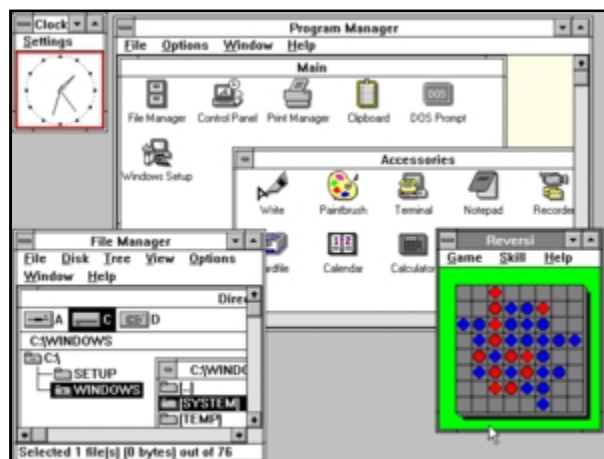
Clock
Settings

Program Manager
File Options Window Help

Main
File Manager Control Panel Print Manager Clipboard DOS Prompt
Windows Setup

Accessories
Write Paintbrush Terminal Notepad Recorder
rdfile Calendar Calculato

File Manager
File Disk Tree View Options
Window Help
Dire
A C D
C:\WINDOWS
C:\
SETUP
WINDOWS
C:\WINDO
..
SYSTEM
TEMP
Selected 1 file(s) (0 bytes) out of 76

Reversi
Game Skill Help